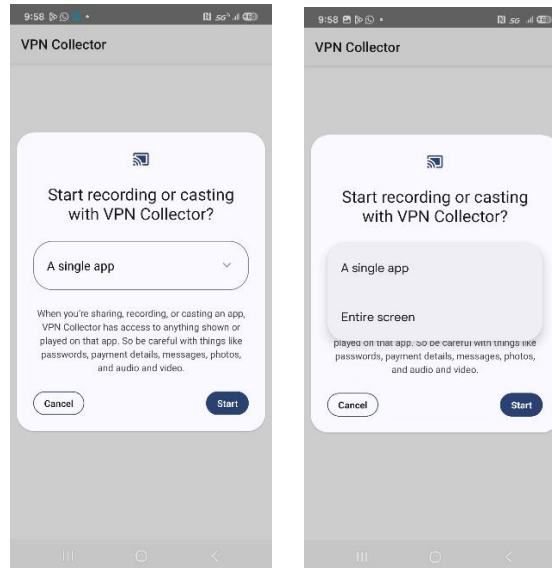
9:58

VPN Collector

Start recording or casting with VPN Collector?

A single app

When you're sharing, recording, or casting an app, VPN Collector has access to anything shown or played on that app. So be careful with things like passwords, payment details, messages, photos, and audio and video.

Cancel

Start

9:58

VPN Collector

Start recording or casting with VPN Collector?

A single app

Entire screen

played on that app. So be careful with things like passwords, payment details, messages, photos, and audio and video.

Cancel

Start